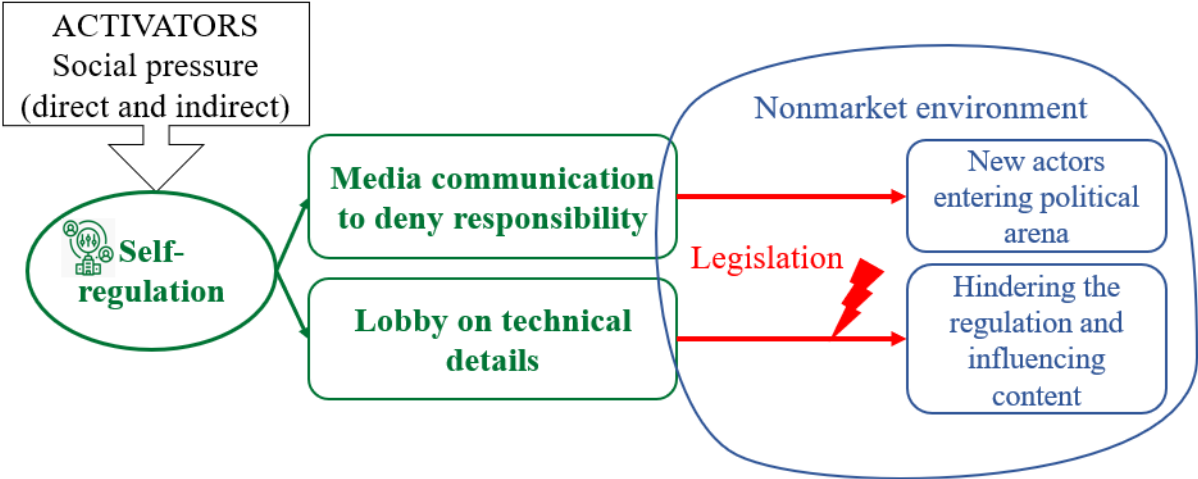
ACTIVATORS
Social pressure
(direct and indirect)

Self-regulation

Media communication to deny responsibility

Lobby on technical details

Nonmarket environment

New actors entering political arena

Legislation

Hindering the regulation and influencing content